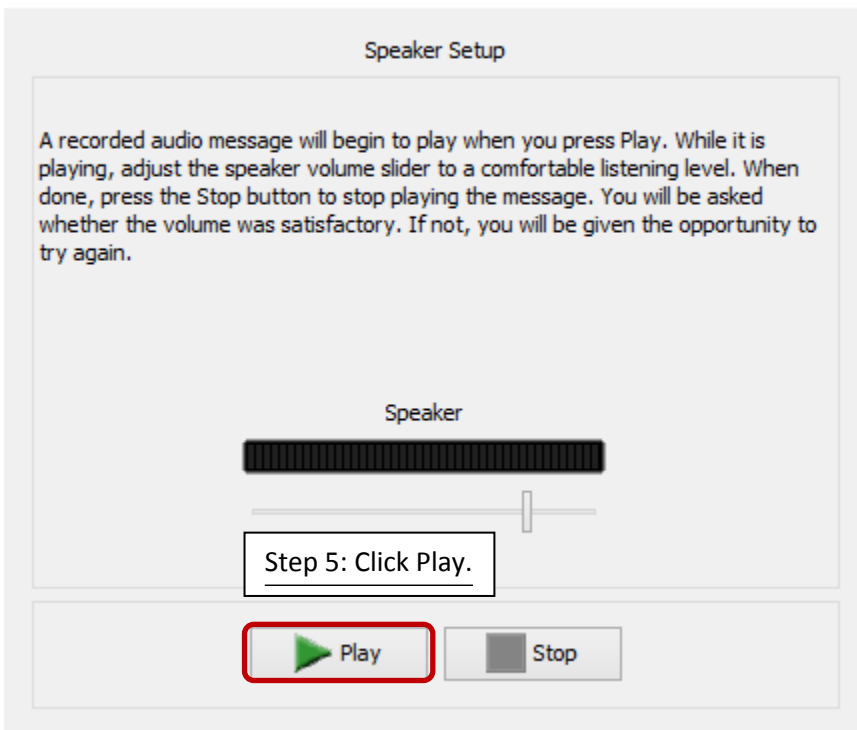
Speaker Setup

A recorded audio message will begin to play when you press Play. While it is playing, adjust the speaker volume slider to a comfortable listening level. When done, press the Stop button to stop playing the message. You will be asked whether the volume was satisfactory. If not, you will be given the opportunity to try again.

Speaker

Step 5: Click Play.

Play

Stop